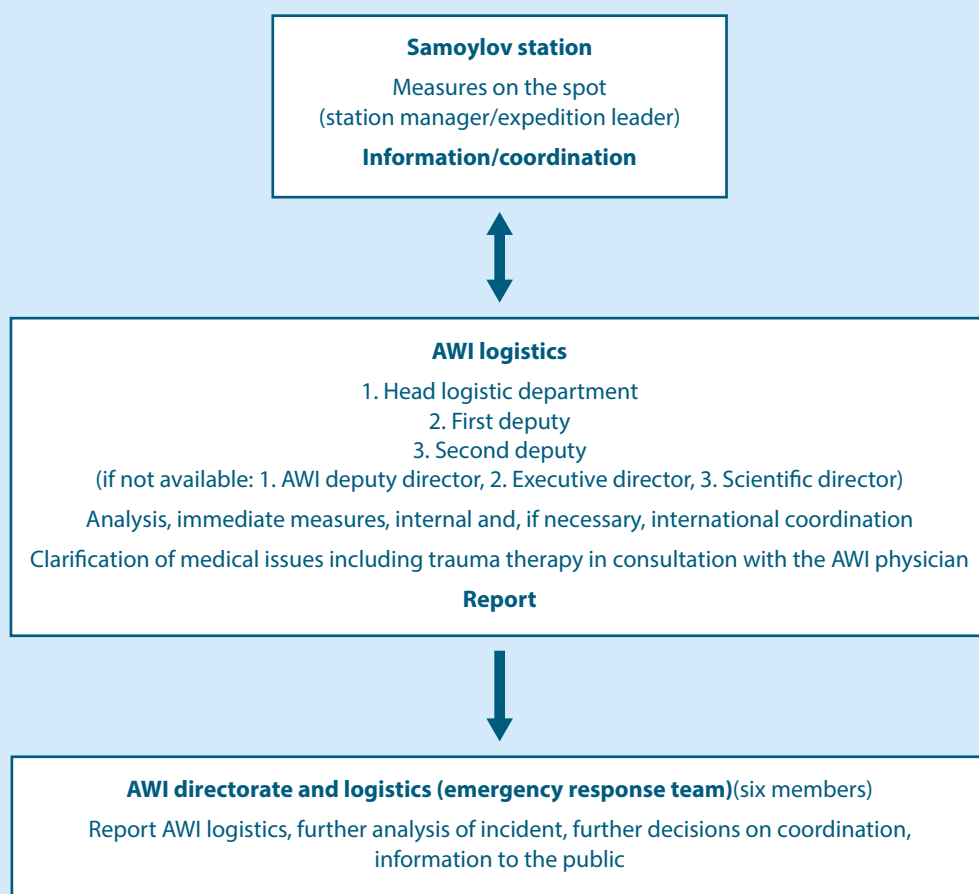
**Samoylov station**

Measures on the spot
(station manager/expedition leader)

**Information/coordination**

**AWI logistics**

1. Head logistic department
2. First deputy
3. Second deputy
(if not available: 1. AWI deputy director, 2. Executive director, 3. Scientific director)

Analysis, immediate measures, internal and, if necessary, international coordination

Clarification of medical issues including trauma therapy in consultation with the AWI physician

**Report**

**AWI directorate and logistics (emergency response team)**(six members)

Report AWI logistics, further analysis of incident, further decisions on coordination, information to the public